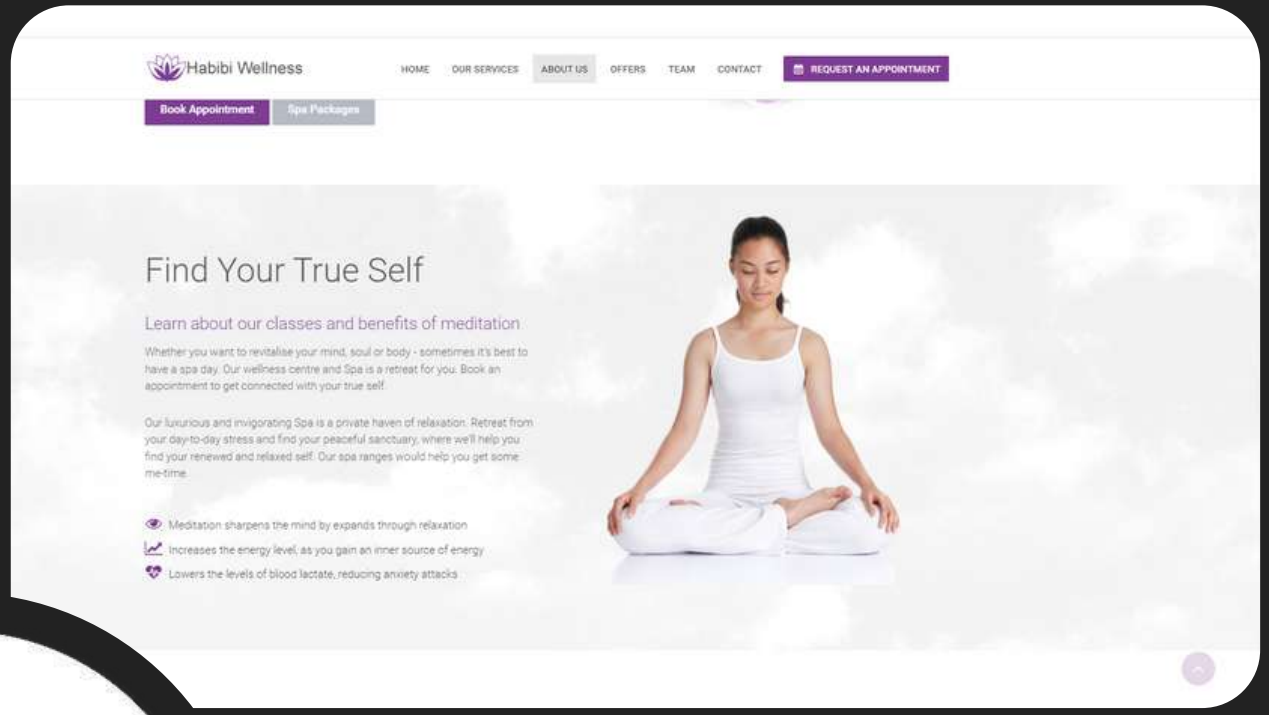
Habibi Wellness

HOME OUR SERVICES ABOUT US OFFERS TEAM CONTACT REQUEST AN APPOINTMENT

Book Appointment Spa Packages

Find Your True Self

Learn about our classes and benefits of meditation

Whether you want to revitalise your mind, soul or body - sometimes it's best to have a spa day. Our wellness centre and Spa is a retreat for you. Book an appointment to get connected with your true self.

Our luxurious and invigorating Spa is a private haven of relaxation. Retreat from your day-to-day stress and find your peaceful sanctuary, where we'll help you find your renewed and relaxed self. Our spa ranges would help you get some me-time.

Meditation sharpens the mind by expands through relaxation

Increases the energy level, as you gain an inner source of energy

Lowers the levels of blood lactate, reducing anxiety attacks